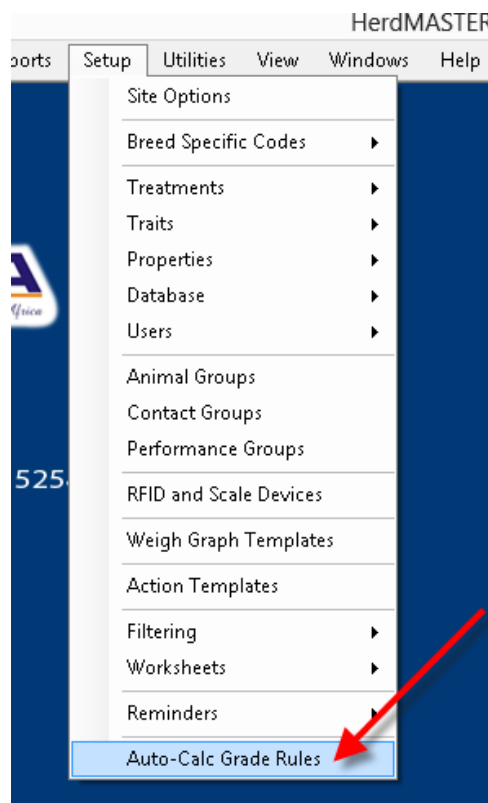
HerdMASTER

ports Setup Utilities View Windows Help

Site Options

Breed Specific Codes

Treatments

Traits

Properties

Database

Users

Animal Groups

Contact Groups

Performance Groups

RFID and Scale Devices

Weigh Graph Templates

Action Templates

Filtering

Worksheets

Reminders

Auto-Calc Grade Rules

A

frica

525